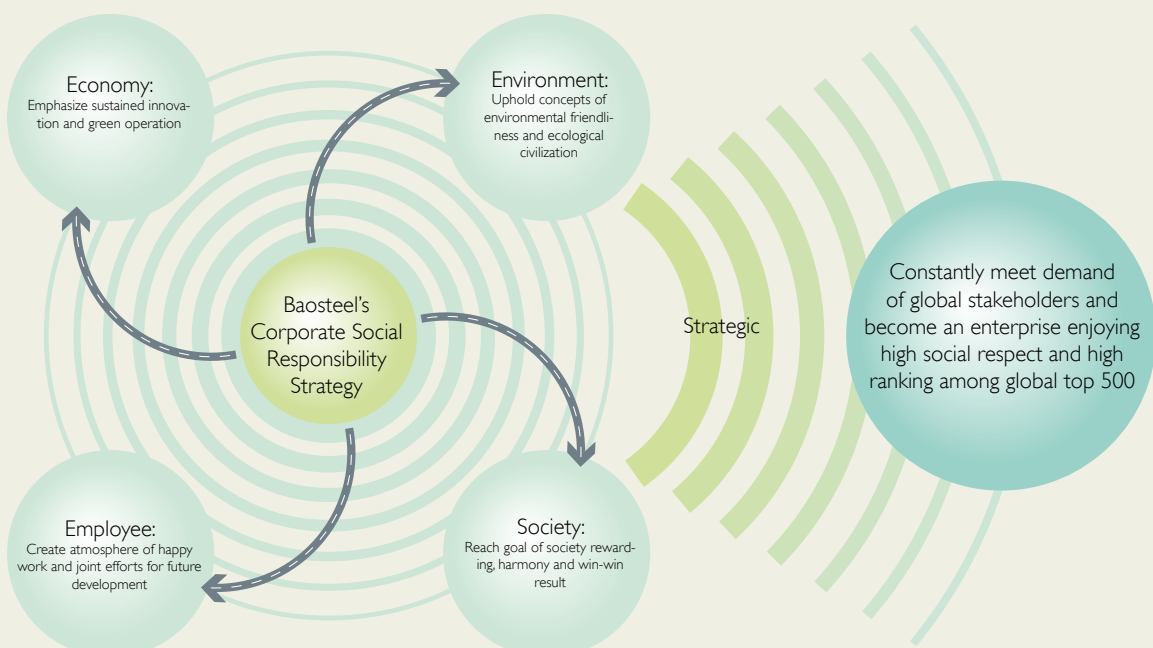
Economy:
Emphasize sustained innovation and green operation

Environment:
Uphold concepts of environmental friendliness and ecological civilization

Baosteel's Corporate Social Responsibility Strategy

Strategic

Constantly meet demand of global stakeholders and become an enterprise enjoying high social respect and high ranking among global top 500

Employee:
Create atmosphere of happy work and joint efforts for future development

Society:
Reach goal of society rewarding, harmony and win-win result